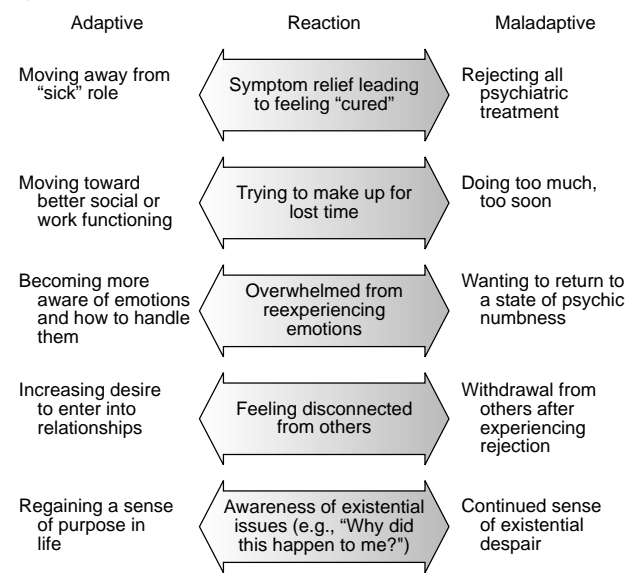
| Adaptive | Reaction | Maladaptive |
|---|---|---|
| Moving away from "sick" role | Symptom relief leading to feeling "cured" | Rejecting all psychiatric treatment |
| Moving toward better social or work functioning | Trying to make up for lost time | Doing too much, too soon |
| Becoming more aware of emotions and how to handle them | Overwhelmed from reexperiencing emotions | Wanting to return to a state of psychic numbness |
| Increasing desire to enter into relationships | Feeling disconnected from others | Withdrawal from others after experiencing rejection |
| Regaining a sense of purpose in life | Awareness of existential issues (e.g., "Why did this happen to me?") | Continued sense of existential despair |